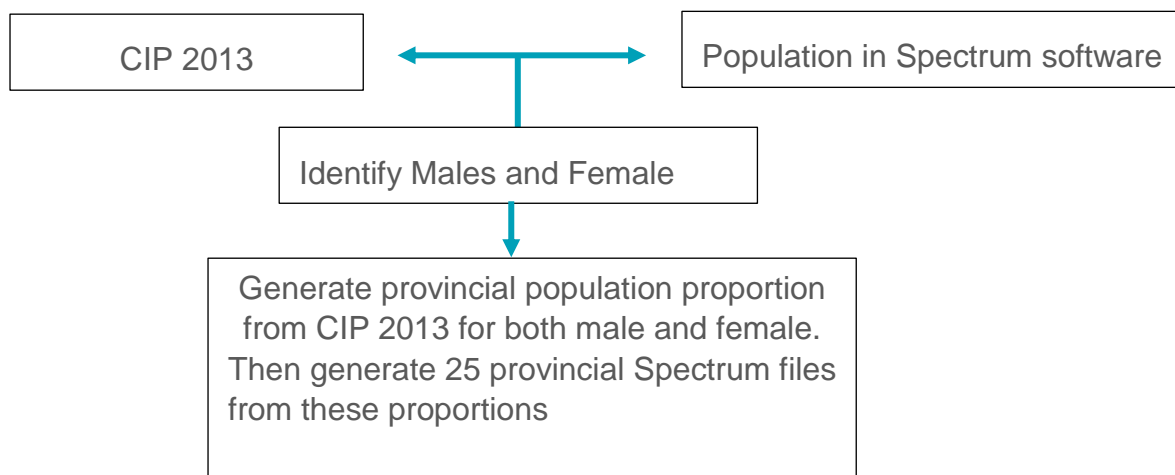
CIP 2013

Population in Spectrum software

Identify Males and Female

Generate provincial population proportion from CIP 2013 for both male and female. Then generate 25 provincial Spectrum files from these proportions